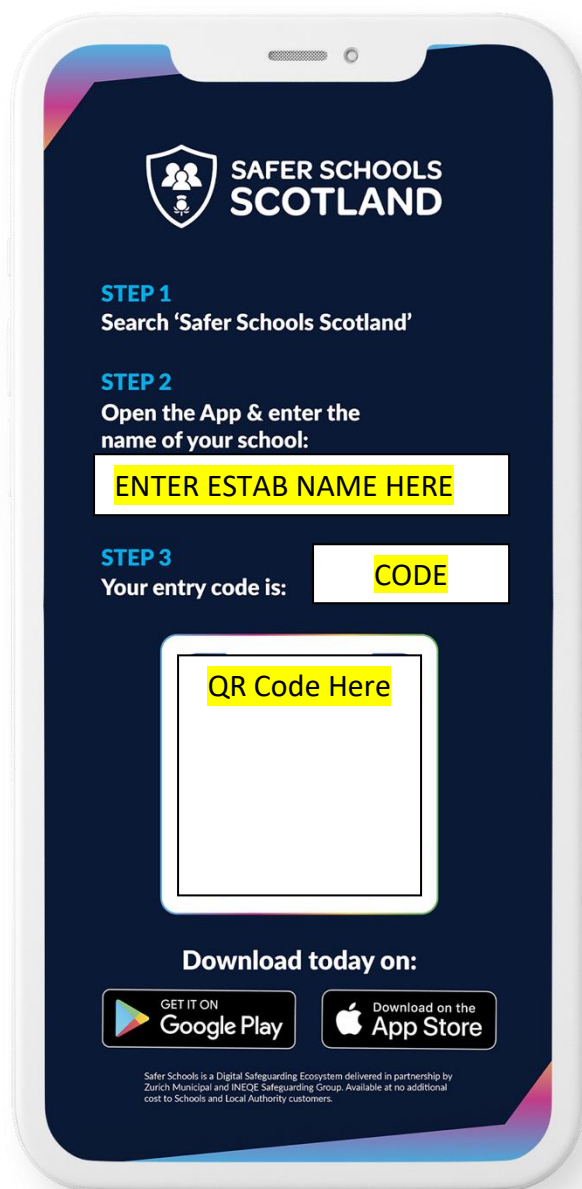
SAFER SCHOOLS
SCOTLAND

STEP 1
Search 'Safer Schools Scotland'

STEP 2
Open the App & enter the name of your school:

ENTER ESTAB NAME HERE

STEP 3
Your entry code is:

CODE

QR Code Here

Download today on:

GET IT ON
Google Play

Download on the
App Store

Safer Schools is a Digital Safeguarding Ecosystem delivered in partnership by Zurich Municipal and INEQE Safeguarding Group. Available at no additional cost to Schools and Local Authority customers.